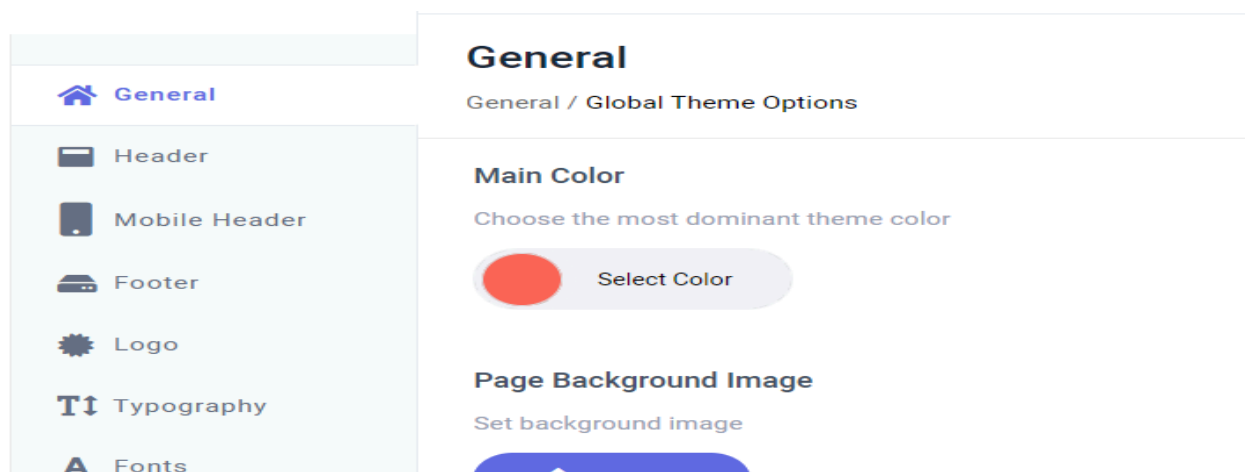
General

Header

Mobile Header

Footer

Logo

Typography

Fonts

General

General / Global Theme Options

Main Color

Choose the most dominant theme color

Select Color

Page Background Image

Set background image